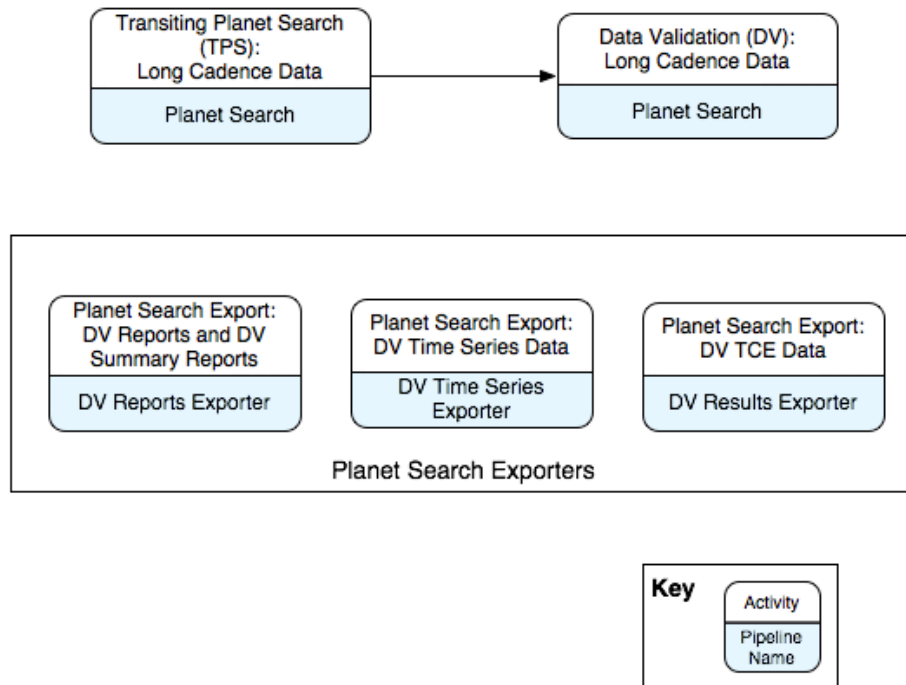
Transiting Planet Search (TPS): Long Cadence Data

Planet Search

Data Validation (DV): Long Cadence Data

Planet Search

Planet Search Export: DV Reports and DV Summary Reports

DV Reports Exporter

Planet Search Export: DV Time Series Data

DV Time Series Exporter

Planet Search Export: DV TCE Data

DV Results Exporter

Planet Search Exporters

Key

Activity

Pipeline Name